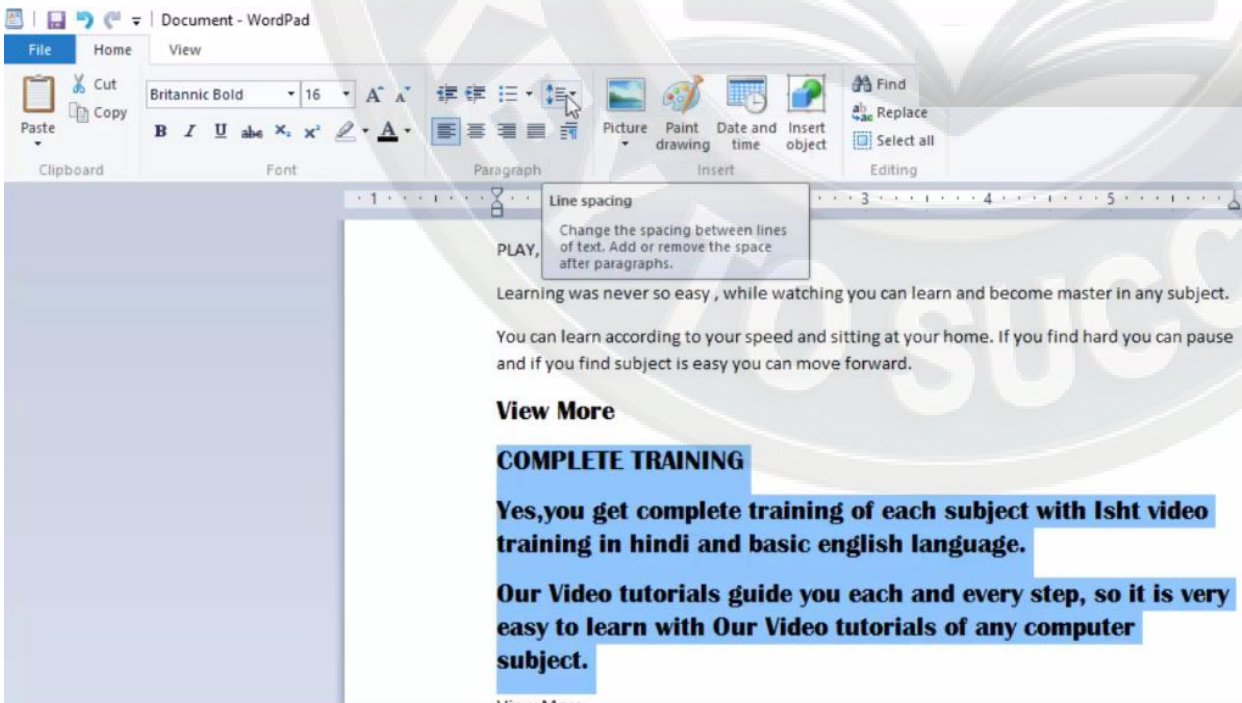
Document - WordPad

File Home View

Paste
Cut
Copy
Clipboard

Britannic Bold 16
B I U abc $X_2$ $X^2$
Font

Paragraph

Picture Paint drawing Date and time Insert object
Insert

Find
Replace
Select all
Editing

Line spacing

Change the spacing between lines of text. Add or remove the space after paragraphs.

PLAY,

Learning was never so easy , while watching you can learn and become master in any subject.

You can learn according to your speed and sitting at your home. If you find hard you can pause and if you find subject is easy you can move forward.

View More

COMPLETE TRAINING

Yes,you get complete training of each subject with Isht video training in hindi and basic english language.

Our Video tutorials guide you each and every step, so it is very easy to learn with Our Video tutorials of any computer subject.

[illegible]